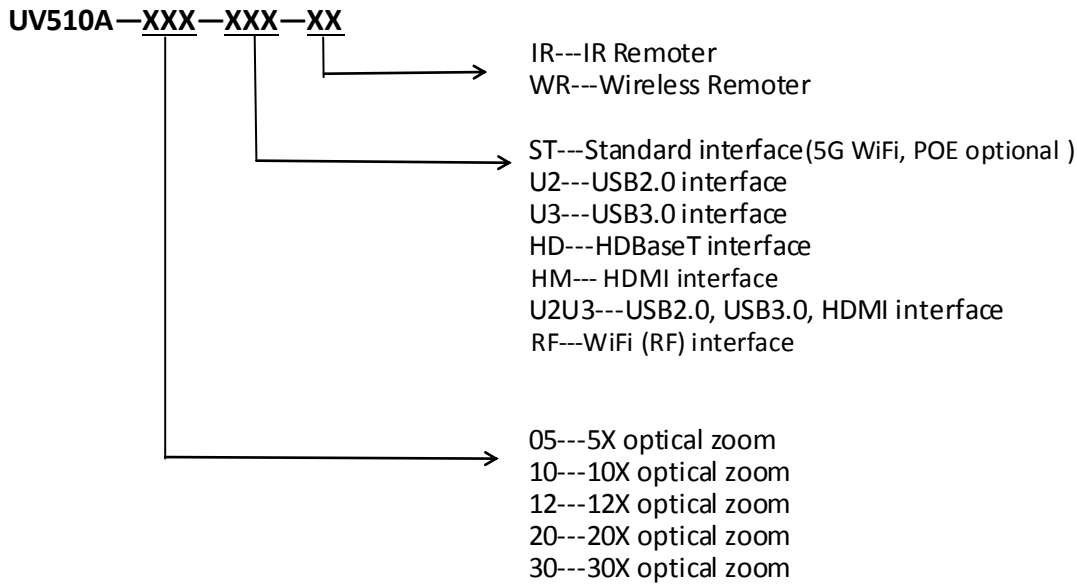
UV510A—XXX—XXX—XX

IR---IR Remoter
WR---Wireless Remoter

ST---Standard interface(5G WiFi, POE optional )
U2---USB2.0 interface
U3---USB3.0 interface
HD---HDBaseT interface
HM--- HDMI interface
U2U3---USB2.0, USB3.0, HDMI interface
RF---WiFi (RF) interface

05---5X optical zoom
10---10X optical zoom
12---12X optical zoom
20---20X optical zoom
30---30X optical zoom